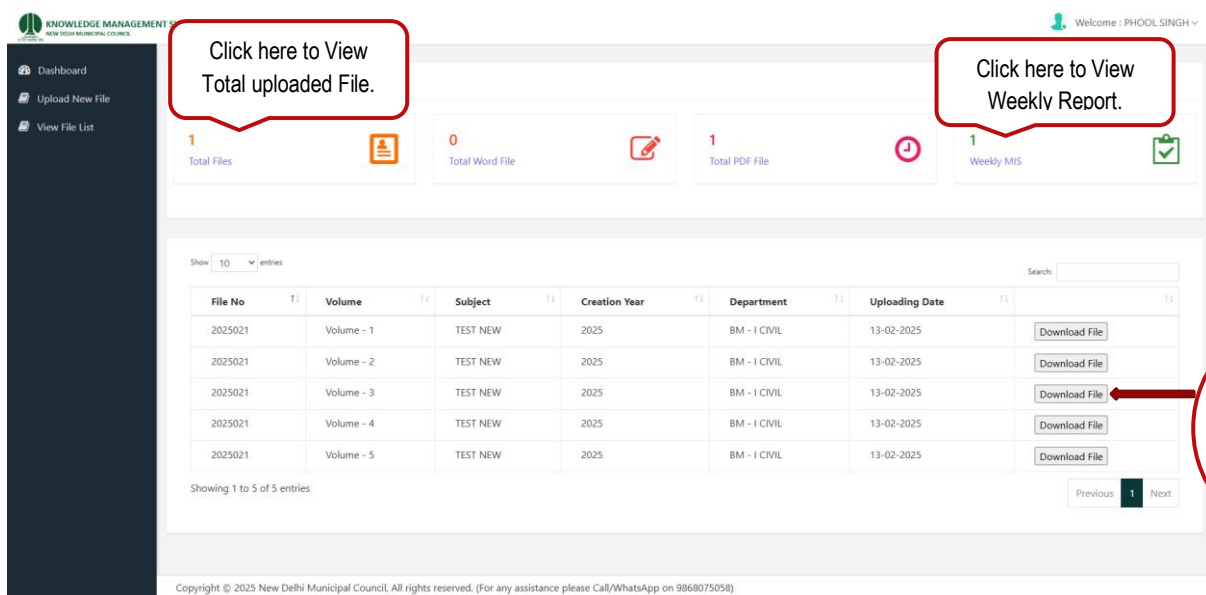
KNOWLEDGE MANAGEMENT S
NEW DELHI MUNICIPAL COUNCIL

Welcome : PHOOL SINGH

Dashboard
Upload New File
View File List

Click here to View Total uploaded File.

Click here to View Weekly Report.

1
Total Files

0
Total Word File

1
Total PDF File

1
Weekly MIS

Show 10 entries

Search:

| File No | Volume | Subject | Creation Year | Department | Uploading Date | |
|---|---|---|---|---|---|---|
| 2025021 | Volume - 1 | TEST NEW | 2025 | BM - I CIVIL | 13-02-2025 | Download File |
| 2025021 | Volume - 2 | TEST NEW | 2025 | BM - I CIVIL | 13-02-2025 | Download File |
| 2025021 | Volume - 3 | TEST NEW | 2025 | BM - I CIVIL | 13-02-2025 | Download File |
| 2025021 | Volume - 4 | TEST NEW | 2025 | BM - I CIVIL | 13-02-2025 | Download File |
| 2025021 | Volume - 5 | TEST NEW | 2025 | BM - I CIVIL | 13-02-2025 | Download File |

Showing 1 to 5 of 5 entries

Previous 1 Next

Copyright © 2025 New Delhi Municipal Council, All rights reserved. (For any assistance please Call/WhatsApp on 9868075058)